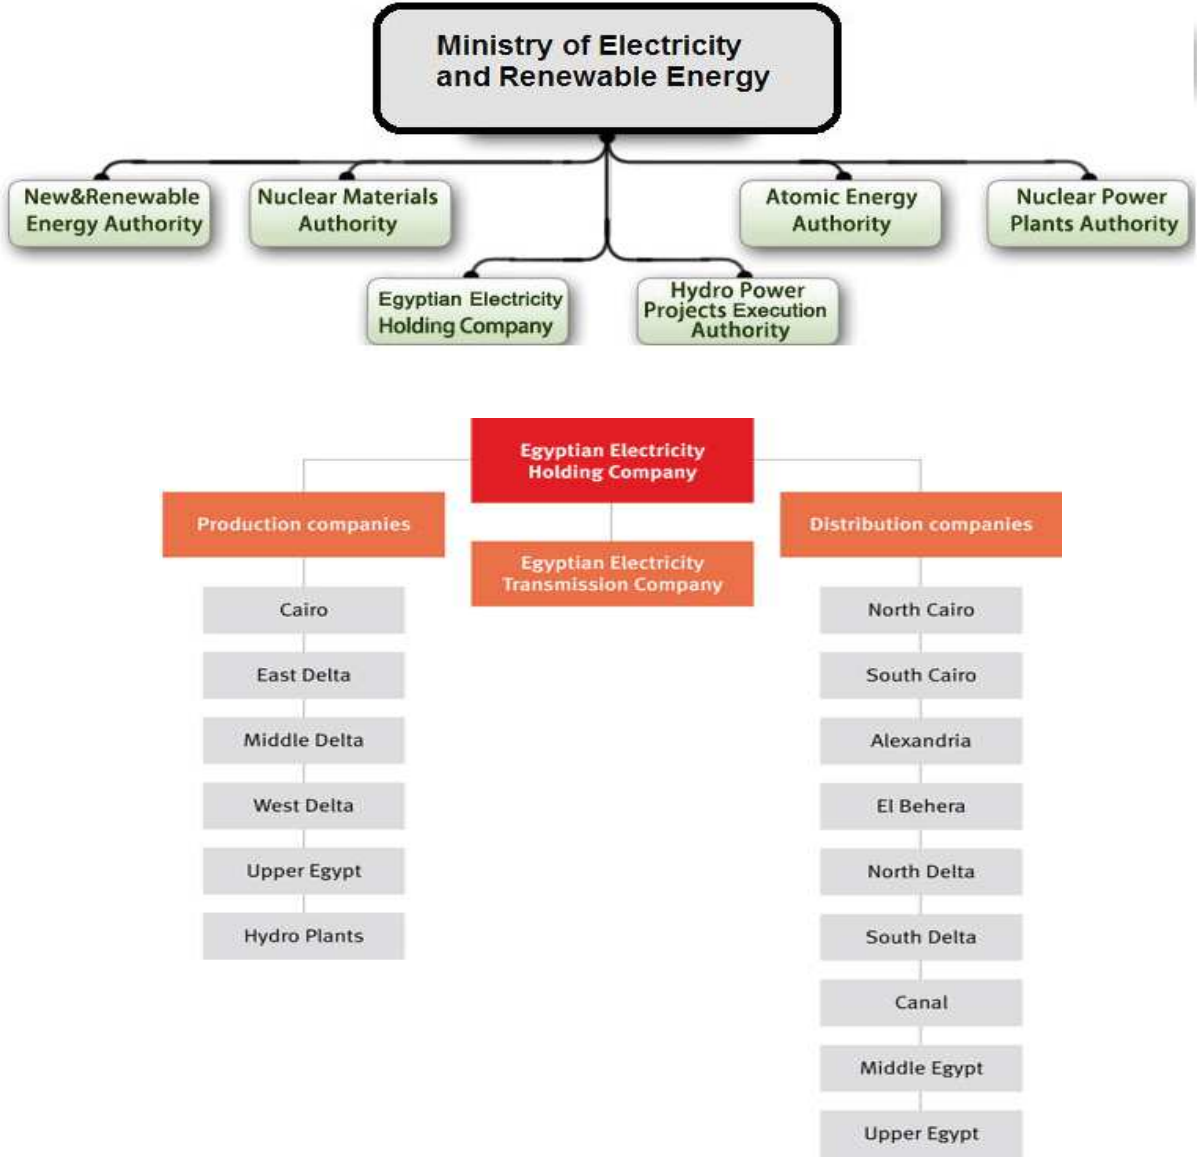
Ministry of Electricity and Renewable Energy

New&Renewable Energy Authority

Nuclear Materials Authority

Atomic Energy Authority

Nuclear Power Plants Authority

Egyptian Electricity Holding Company

Hydro Power Projects Execution Authority

Egyptian Electricity Holding Company

Production companies

Egyptian Electricity Transmission Company

Distribution companies

Cairo

East Delta

Middle Delta

West Delta

Upper Egypt

Hydro Plants

North Cairo

South Cairo

Alexandria

El Behera

North Delta

South Delta

Canal

Middle Egypt

Upper Egypt